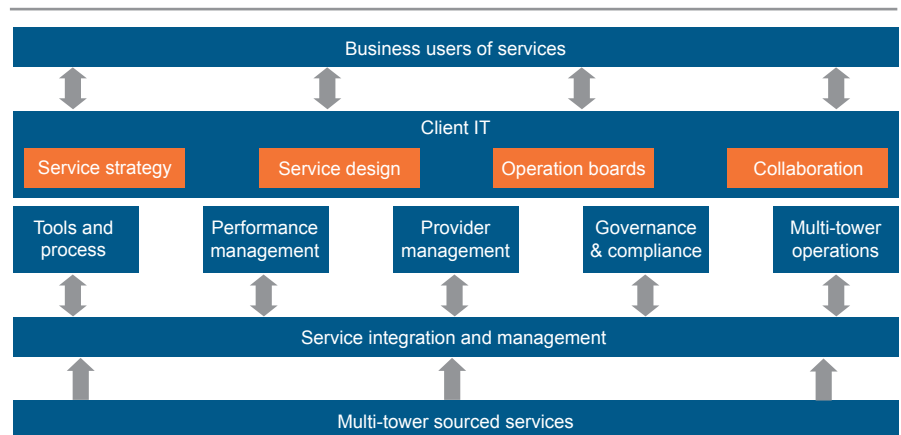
Business users of services

Client IT

Service strategy

Service design

Operation boards

Collaboration

Tools and process

Performance management

Provider management

Governance & compliance

Multi-tower operations

Service integration and management

Multi-tower sourced services